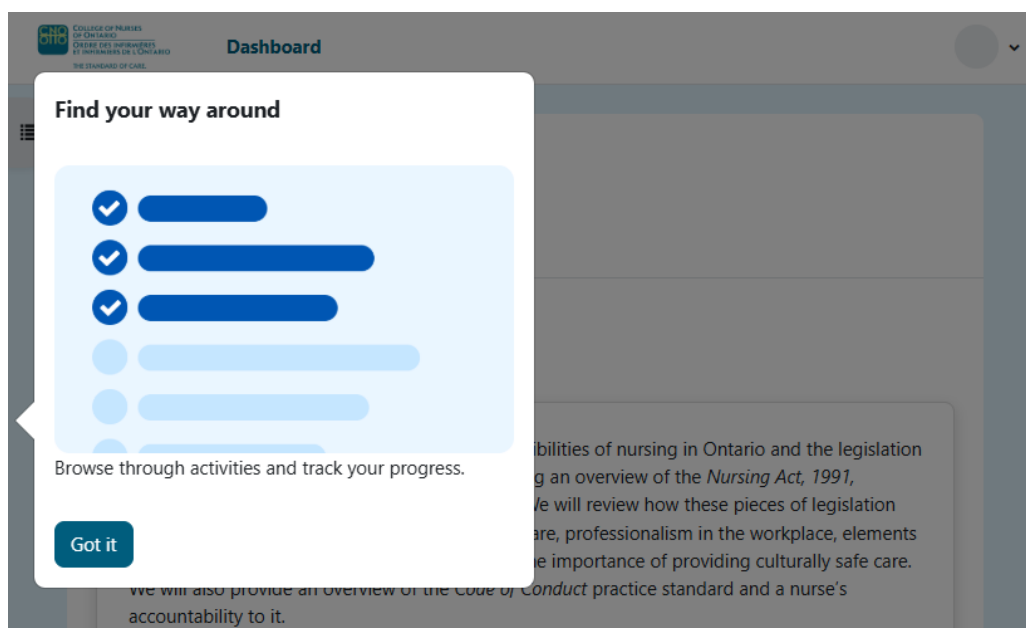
COLLEGE OF NURSES OF ONTARIO
ORDRE DES INFIRMIÈRES ET INFIRMIERS DE L'ONTARIO
THE STANDARD OF CARE.

Dashboard

Find your way around

Browse through activities and track your progress.

Got it

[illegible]ibilities of nursing in Ontario and the legislation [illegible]g an overview of the *Nursing Act, 1991*, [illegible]e will review how these pieces of legislation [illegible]are, professionalism in the workplace, elements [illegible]he importance of providing culturally safe care. We will also provide an overview of the *Code of Conduct* practice standard and a nurse's accountability to it.